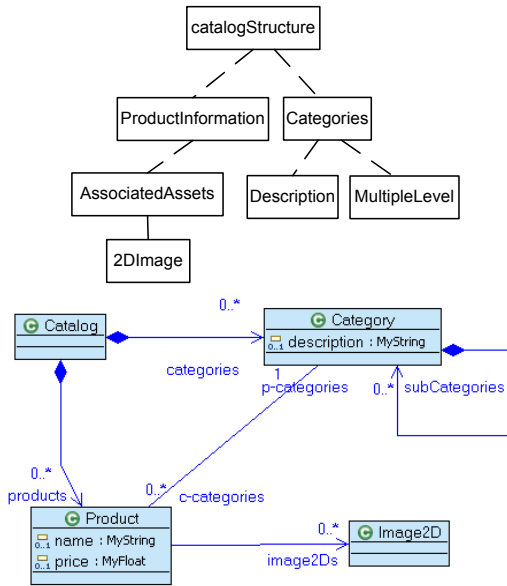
catalogStructure

ProductInformation

Categories

AssociatedAssets

Description

MultipleLevel

2DImage

Catalog

0..*

Category

0..1 description : MyString

categories

1

p-categories

0..*

subCategories

0..*

products

0..*

c-categories

Product

0..1 name : MyString

0..1 price : MyFloat

0..*

Image2D

image2Ds